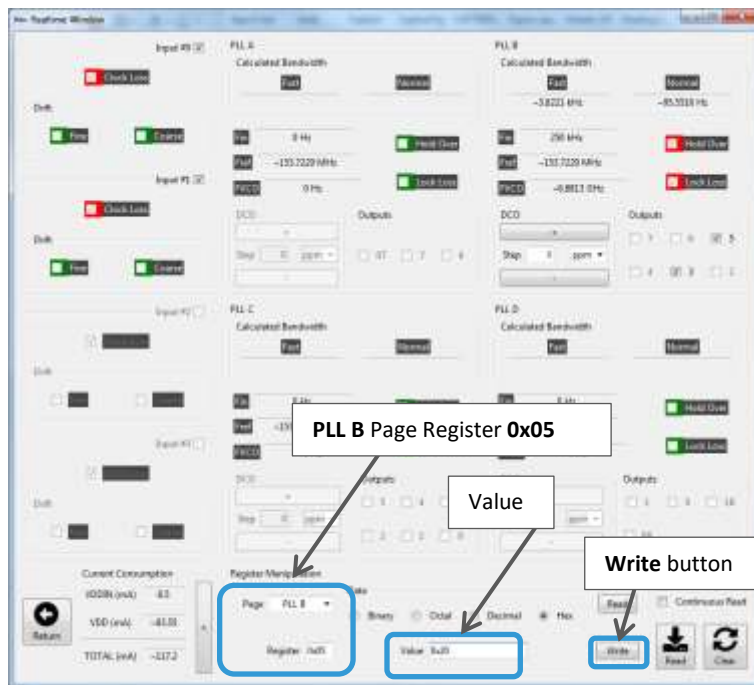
Realtime Window

Input #0
Clock Loss
Drift
Fine
Coarse
Input #1
Clock Loss
Drift
Fine
Coarse
Input #2
Drift
Input #3
Drift

PLL A
Calculated Bandwidth
Fast
Normal
Fin
0 Hz
Hold Over
Fref
~153.7229 MHz
FVCO
0 Hz
Lock Loss
DCO
Step
ppm
Outputs
0T
7
4

PLL B
Calculated Bandwidth
Fast
Normal
~3.8221 kHz
~85.5518 Hz
Fin
250 kHz
Hold Over
Fref
~153.7229 MHz
FVCO
~6.8813 GHz
Lock Loss
DCO
Step
0
ppm
Outputs
7
6
5
4
3
2

PLL C
Calculated Bandwidth
Fast
Normal
Fin
0 Hz
Fref
FVCO
DCO
Step
0
ppm
Outputs

PLL D
Calculated Bandwidth
Fast
Normal
Fin
0 Hz
Hold Over
Lock Loss
Outputs

PLL B Page Register 0x05

Value

Write button

Current Consumption
VDDIN (mA) 8.5
VDD (mA) ~83.55
TOTAL (mA) ~117.2
Return

Register Manipulation
Page PLL B
Register 0x05
Binary
Octal
Decimal
Hex
Value 0x05
Read
Continuous Read
Write
Read
Clear